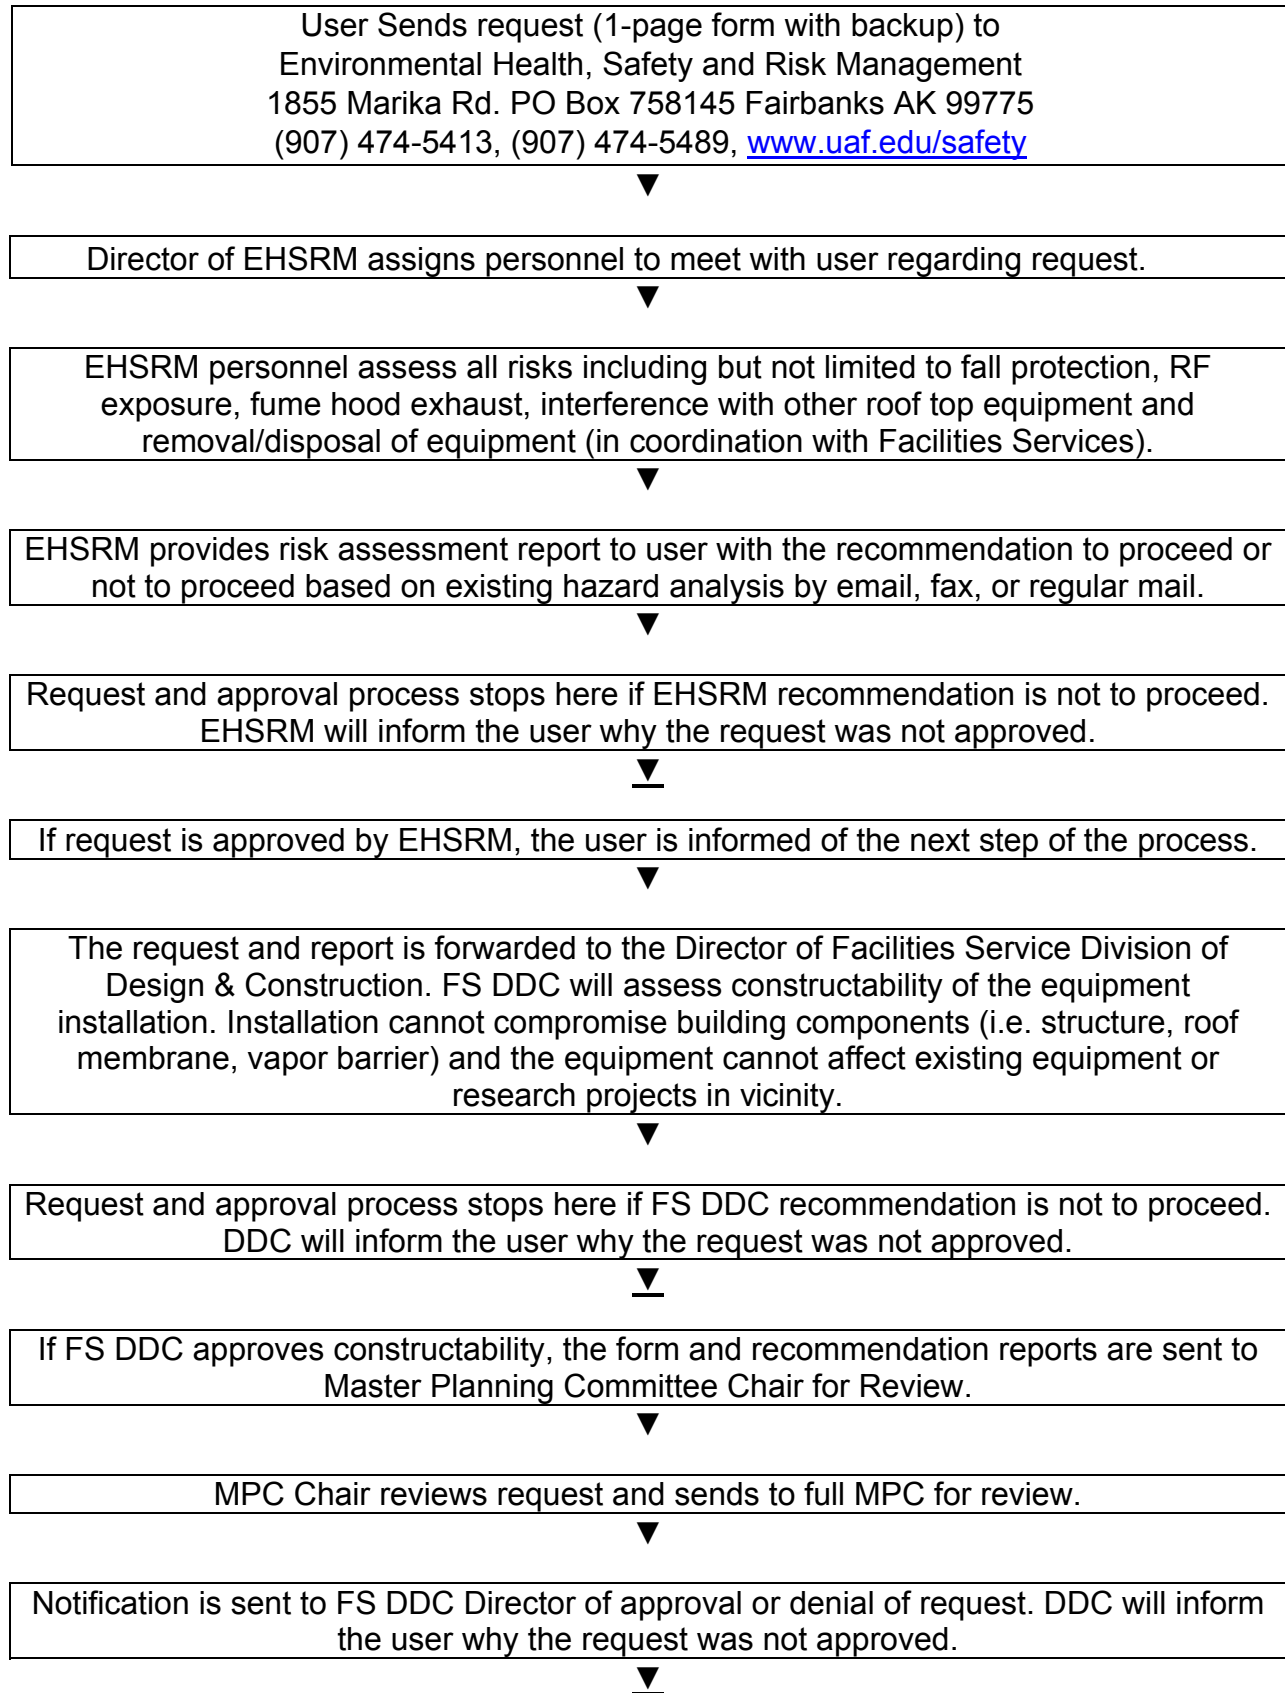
User Sends request (1-page form with backup) to Environmental Health, Safety and Risk Management 1855 Marika Rd. PO Box 758145 Fairbanks AK 99775 (907) 474-5413, (907) 474-5489, www.uaf.edu/safety

Director of EHSRM assigns personnel to meet with user regarding request.

EHSRM personnel assess all risks including but not limited to fall protection, RF exposure, fume hood exhaust, interference with other roof top equipment and removal/disposal of equipment (in coordination with Facilities Services).

EHSRM provides risk assessment report to user with the recommendation to proceed or not to proceed based on existing hazard analysis by email, fax, or regular mail.

Request and approval process stops here if EHSRM recommendation is not to proceed. EHSRM will inform the user why the request was not approved.

If request is approved by EHSRM, the user is informed of the next step of the process.

The request and report is forwarded to the Director of Facilities Service Division of Design & Construction. FS DDC will assess constructability of the equipment installation. Installation cannot compromise building components (i.e. structure, roof membrane, vapor barrier) and the equipment cannot affect existing equipment or research projects in vicinity.

Request and approval process stops here if FS DDC recommendation is not to proceed. DDC will inform the user why the request was not approved.

If FS DDC approves constructability, the form and recommendation reports are sent to Master Planning Committee Chair for Review.

MPC Chair reviews request and sends to full MPC for review.

Notification is sent to FS DDC Director of approval or denial of request. DDC will inform the user why the request was not approved.